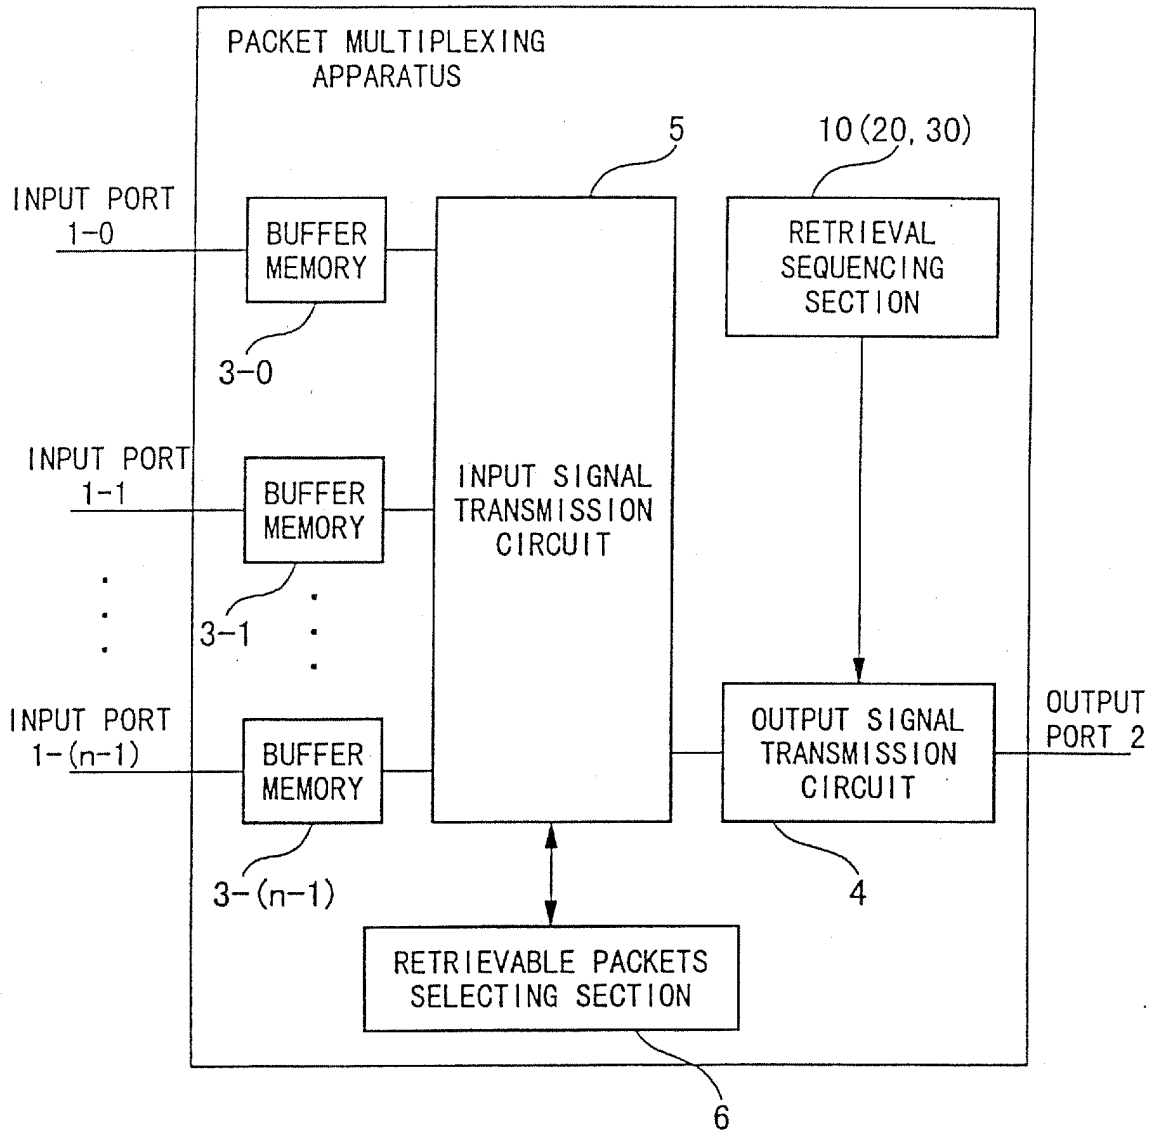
PACKET MULTIPLEXING APPARATUS

5

10(20, 30)

INPUT PORT 1-0

BUFFER MEMORY

3-0

RETRIEVAL SEQUENCING SECTION

INPUT PORT 1-1

BUFFER MEMORY

INPUT SIGNAL TRANSMISSION CIRCUIT

3-1

INPUT PORT 1-(n-1)

BUFFER MEMORY

3-(n-1)

OUTPUT SIGNAL TRANSMISSION CIRCUIT

OUTPUT PORT 2

4

RETRIEVABLE PACKETS SELECTING SECTION

6